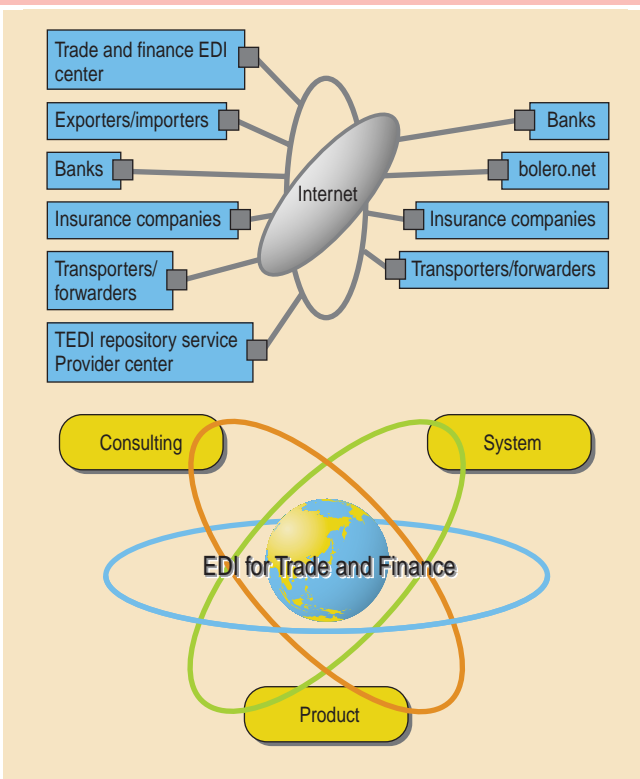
Trade and finance EDI center

Exporters/importers

Banks

Insurance companies

Transporters/ forwarders

TEDI repository service Provider center

Internet

Banks

bolero.net

Insurance companies

Transporters/forwarders

Consulting

System

EDI for Trade and Finance

Product